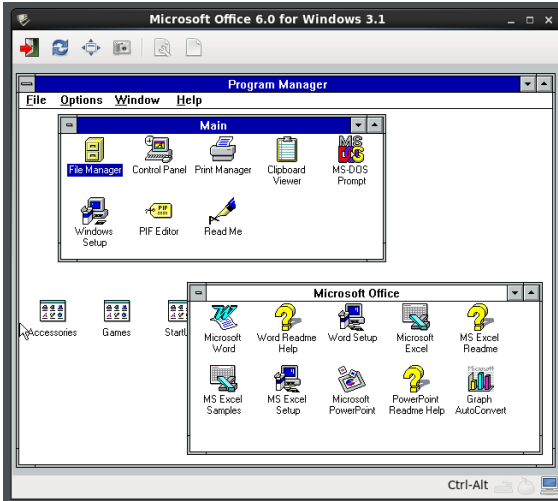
Microsoft Office 6.0 for Windows 3.1

Program Manager

File Options Window Help

Main

File Manager Control Panel Print Manager Clipboard Viewer MS-DOS Prompt

Windows Setup PIF Editor Read Me

Accessories Games StartU

Microsoft Office

Microsoft Word Word Readme Help Word Setup Microsoft Excel MS Excel Readme

MS Excel Samples MS Excel Setup Microsoft PowerPoint PowerPoint Readme Help Graph AutoConvert

Ctrl-Alt